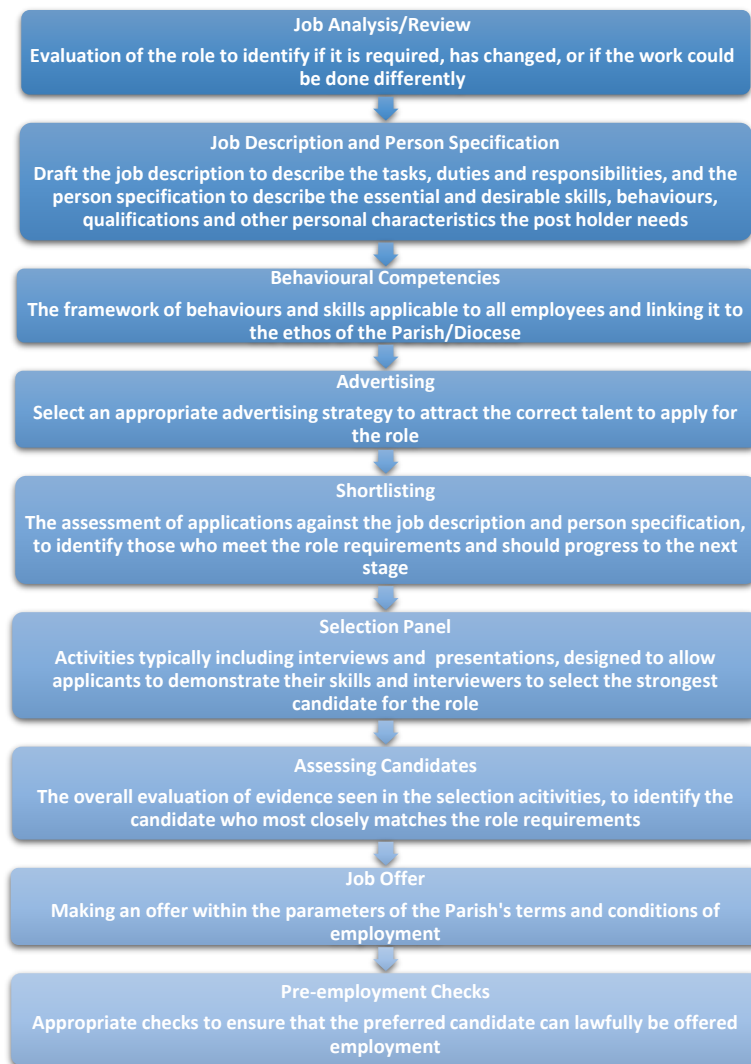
Job Analysis/Review

Evaluation of the role to identify if it is required, has changed, or if the work could be done differently

Job Description and Person Specification

Draft the job description to describe the tasks, duties and responsibilities, and the person specification to describe the essential and desirable skills, behaviours, qualifications and other personal characteristics the post holder needs

Behavioural Competencies

The framework of behaviours and skills applicable to all employees and linking it to the ethos of the Parish/Diocese

Advertising

Select an appropriate advertising strategy to attract the correct talent to apply for the role

Shortlisting

The assessment of applications against the job description and person specification, to identify those who meet the role requirements and should progress to the next stage

Selection Panel

Activities typically including interviews and presentations, designed to allow applicants to demonstrate their skills and interviewers to select the strongest candidate for the role

Assessing Candidates

The overall evaluation of evidence seen in the selection acitivities, to identify the candidate who most closely matches the role requirements

Job Offer

Making an offer within the parameters of the Parish's terms and conditions of employment

Pre-employment Checks

Appropriate checks to ensure that the preferred candidate can lawfully be offered employment